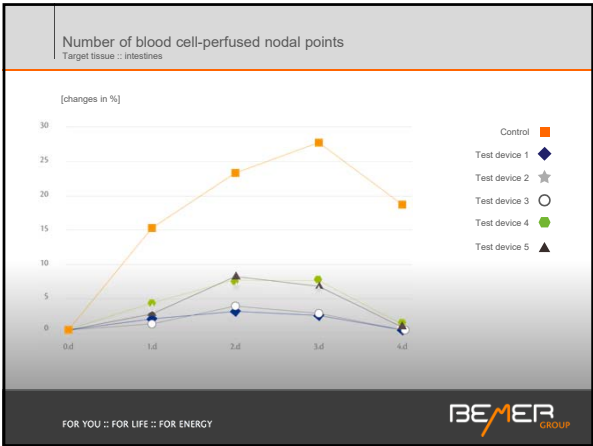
Number of blood cell-perfused nodal points
Target tissue :: intestines

[changes in %]

30
25
20
15
10
5
0

0d
1d
2d
3d
4d

Control
Test device 1
Test device 2
Test device 3
Test device 4
Test device 5

FOR YOU :: FOR LIFE :: FOR ENERGY

BEMER GROUP